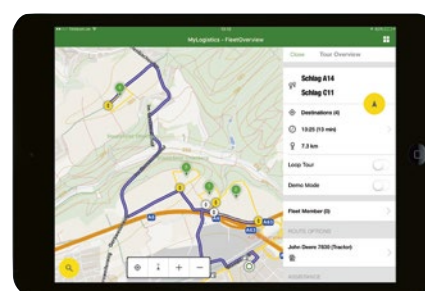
MyLogistics - FleetOverview

Close

Tour Overview

Schlag A14

Schlag C11

A

Destinations (4)

13:25 (13 min)

7.3 km

Loop Tour

Demo Mode

Fleet Member (0)

ROUTE OPTIONS

John Deere 7830 (Tractor)

+

−